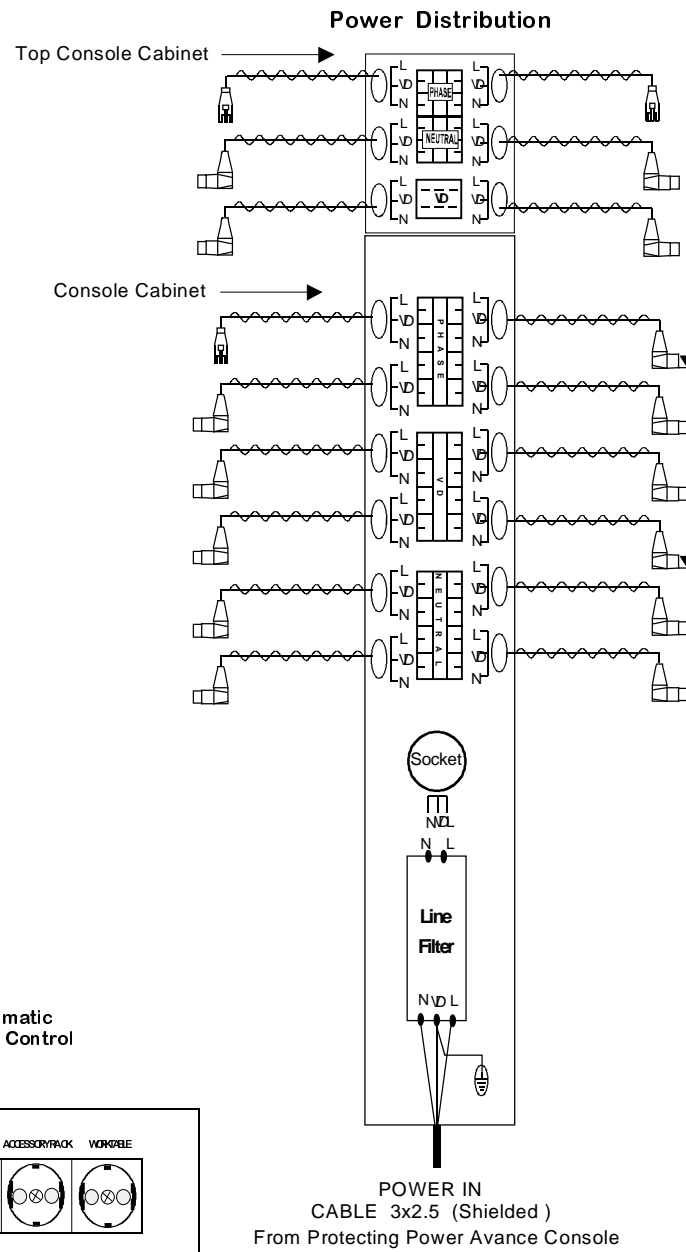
Power Distribution

Top Console Cabinet

L
VD
N

PHASE

NEUTRAL

VD

Console Cabinet

PHASE

VD

NEUTRAL

Socket

NVDL

N L

Line Filter

N VD L

matic
Control

ACCESSORY RACK WORKTABLE

POWER IN
CABLE 3x2.5 (Shielded)
From Protecting Power Avance Console